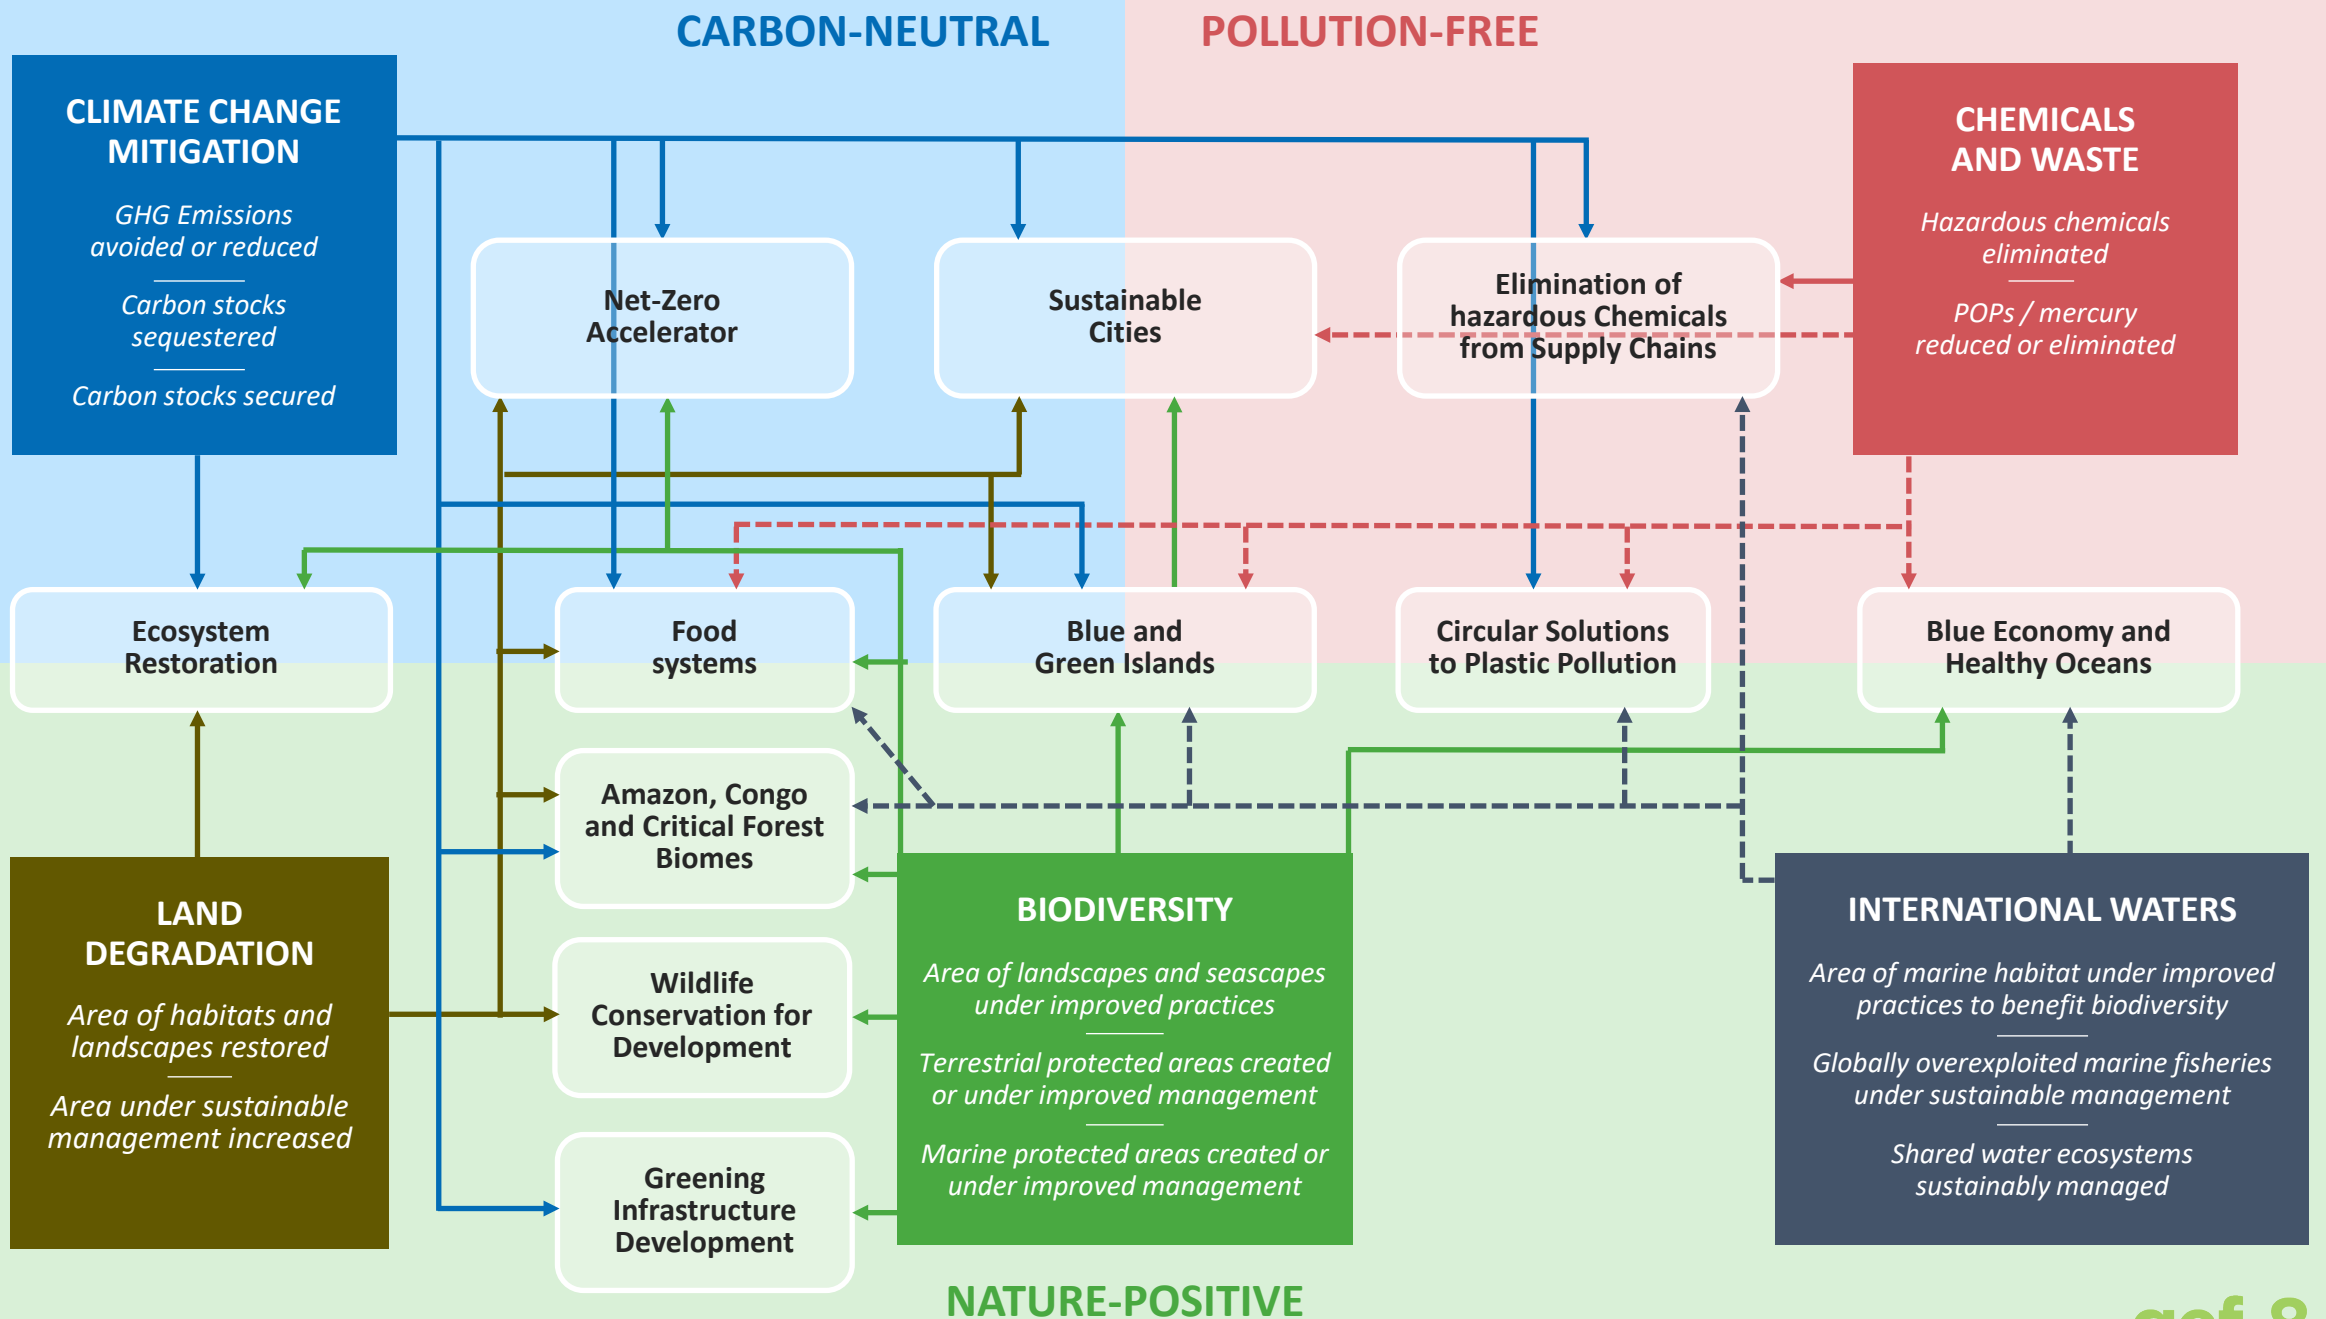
CARBON-NEUTRAL

POLLUTION-FREE

CLIMATE CHANGE MITIGATION

GHG Emissions avoided or reduced

Carbon stocks sequestered

Carbon stocks secured

Net-Zero Accelerator

Sustainable Cities

Elimination of hazardous Chemicals from Supply Chains

CHEMICALS AND WASTE

Hazardous chemicals eliminated

POPs / mercury reduced or eliminated

Ecosystem Restoration

Food systems

Blue and Green Islands

Circular Solutions to Plastic Pollution

Blue Economy and Healthy Oceans

Amazon, Congo and Critical Forest Biomes

Wildlife Conservation for Development

Greening Infrastructure Development

LAND DEGRADATION

Area of habitats and landscapes restored

Area under sustainable management increased

BIODIVERSITY

Area of landscapes and seascapes under improved practices

Terrestrial protected areas created or under improved management

Marine protected areas created or under improved management

INTERNATIONAL WATERS

Area of marine habitat under improved practices to benefit biodiversity

Globally overexploited marine fisheries under sustainable management

Shared water ecosystems sustainably managed

NATURE-POSITIVE

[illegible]